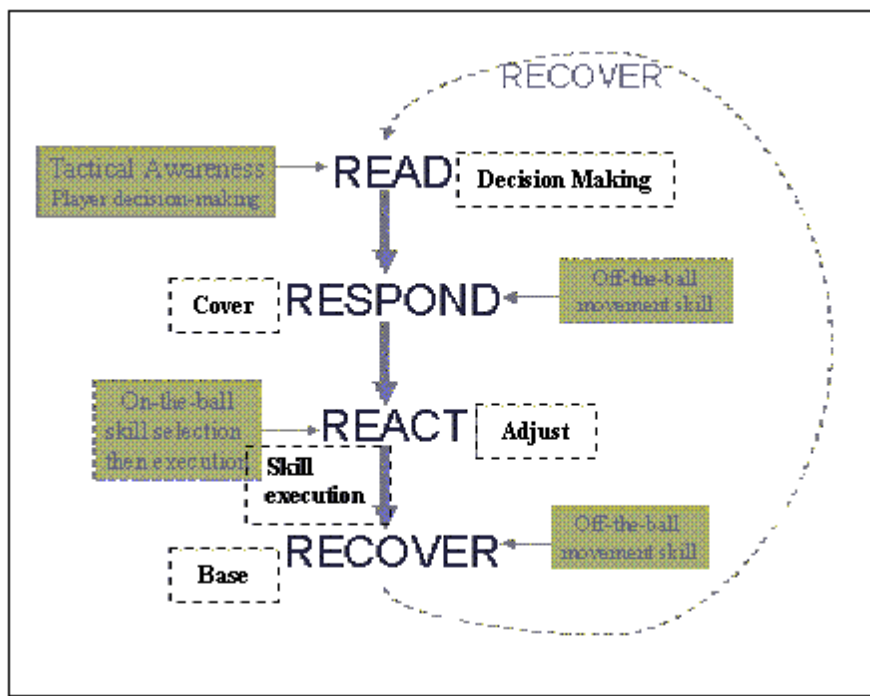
RECOVER

Tactical Awareness
Player decision-making

READ

Decision Making

Cover

RESPOND

Off-the-ball movement skill

On-the-ball skill selection then execution

REACT

Adjust

Skill execution

Base

RECOVER

Off-the-ball movement skill